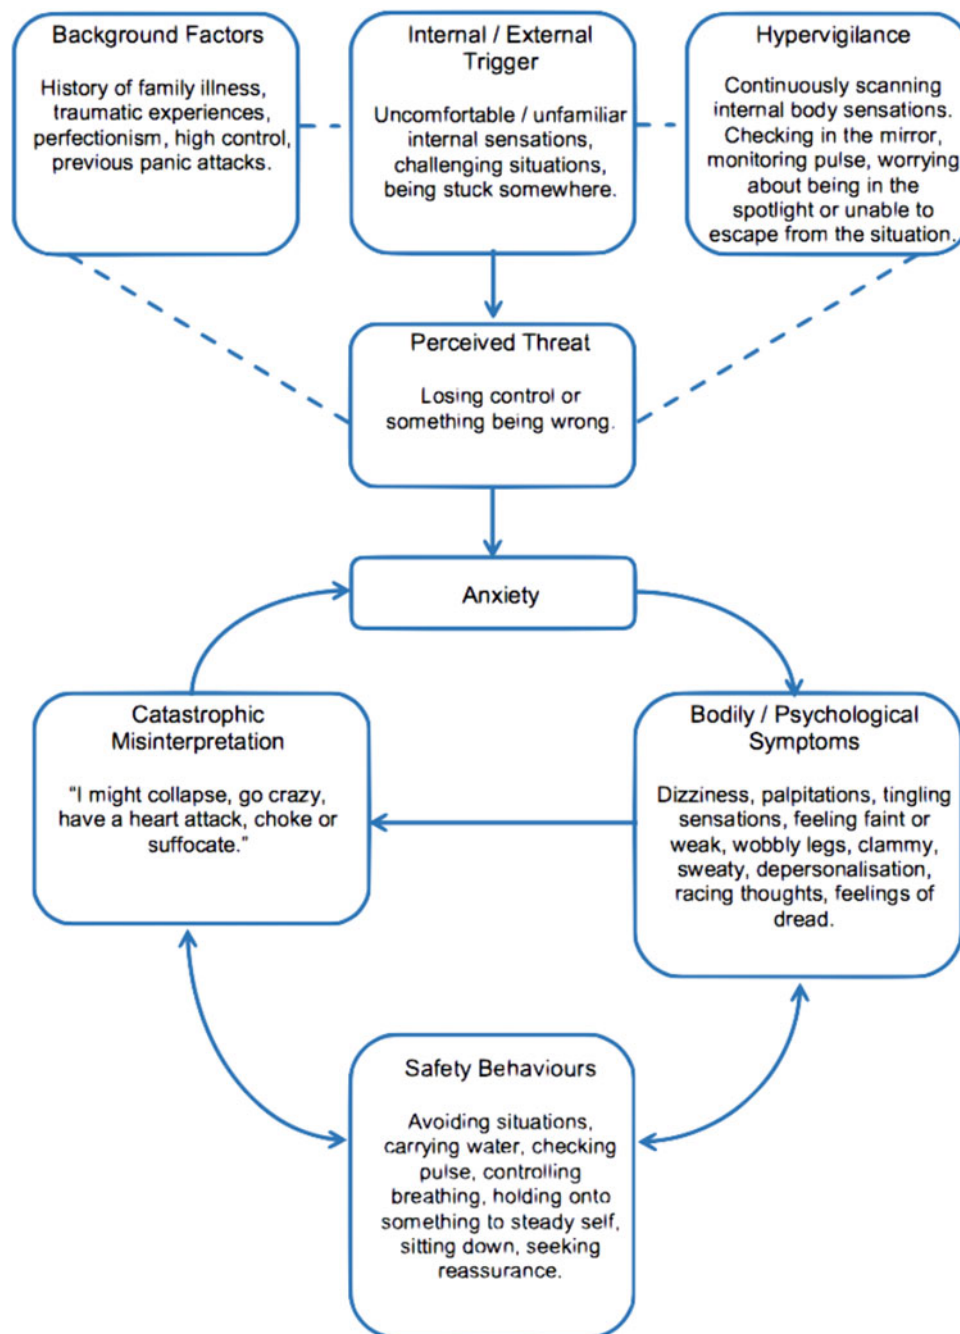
Background Factors

History of family illness, traumatic experiences, perfectionism, high control, previous panic attacks.

Internal / External Trigger

Uncomfortable / unfamiliar internal sensations, challenging situations, being stuck somewhere.

Hypervigilance

Continuously scanning internal body sensations. Checking in the mirror, monitoring pulse, worrying about being in the spotlight or unable to escape from the situation.

Perceived Threat

Losing control or something being wrong.

Anxiety

Catastrophic Misinterpretation

"I might collapse, go crazy, have a heart attack, choke or suffocate."

Bodily / Psychological Symptoms

Dizziness, palpitations, tingling sensations, feeling faint or weak, wobbly legs, clammy, sweaty, depersonalisation, racing thoughts, feelings of dread.

Safety Behaviours

Avoiding situations, carrying water, checking pulse, controlling breathing, holding onto something to steady self, sitting down, seeking reassurance.